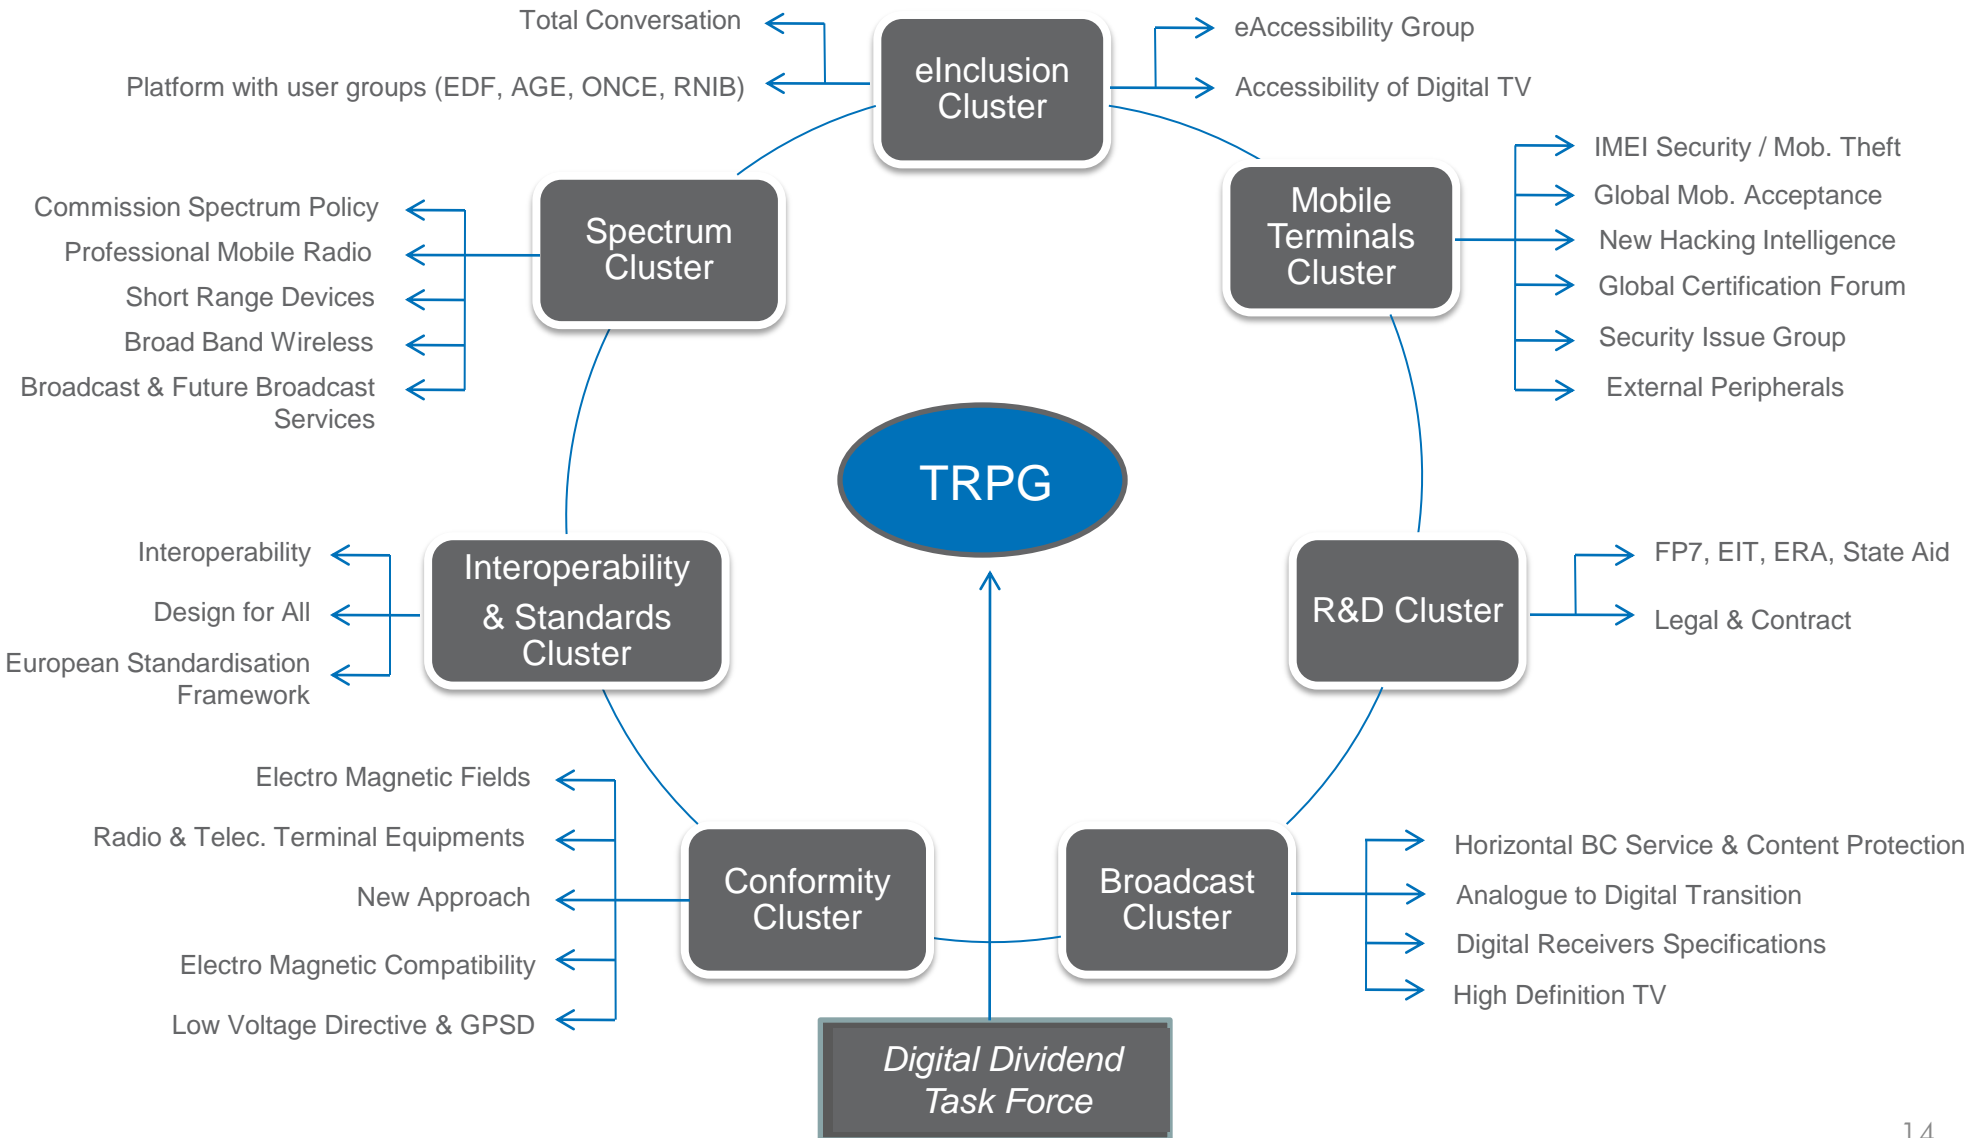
Total Conversation

Platform with user groups (EDF, AGE, ONCE, RNIB)

eInclusion Cluster

eAccessibility Group

Accessibility of Digital TV

Commission Spectrum Policy

Professional Mobile Radio

Short Range Devices

Broad Band Wireless

Broadcast & Future Broadcast Services

Spectrum Cluster

Mobile Terminals Cluster

IMEI Security / Mob. Theft

Global Mob. Acceptance

New Hacking Intelligence

Global Certification Forum

Security Issue Group

External Peripherals

TRPG

Interoperability

Design for All

European Standardisation Framework

Interoperability & Standards Cluster

R&D Cluster

FP7, EIT, ERA, State Aid

Legal & Contract

Electro Magnetic Fields

Radio & Telec. Terminal Equipments

New Approach

Electro Magnetic Compatibility

Low Voltage Directive & GPSD

Conformity Cluster

Broadcast Cluster

Horizontal BC Service & Content Protection

Analogue to Digital Transition

Digital Receivers Specifications

High Definition TV

Digital Dividend Task Force

14